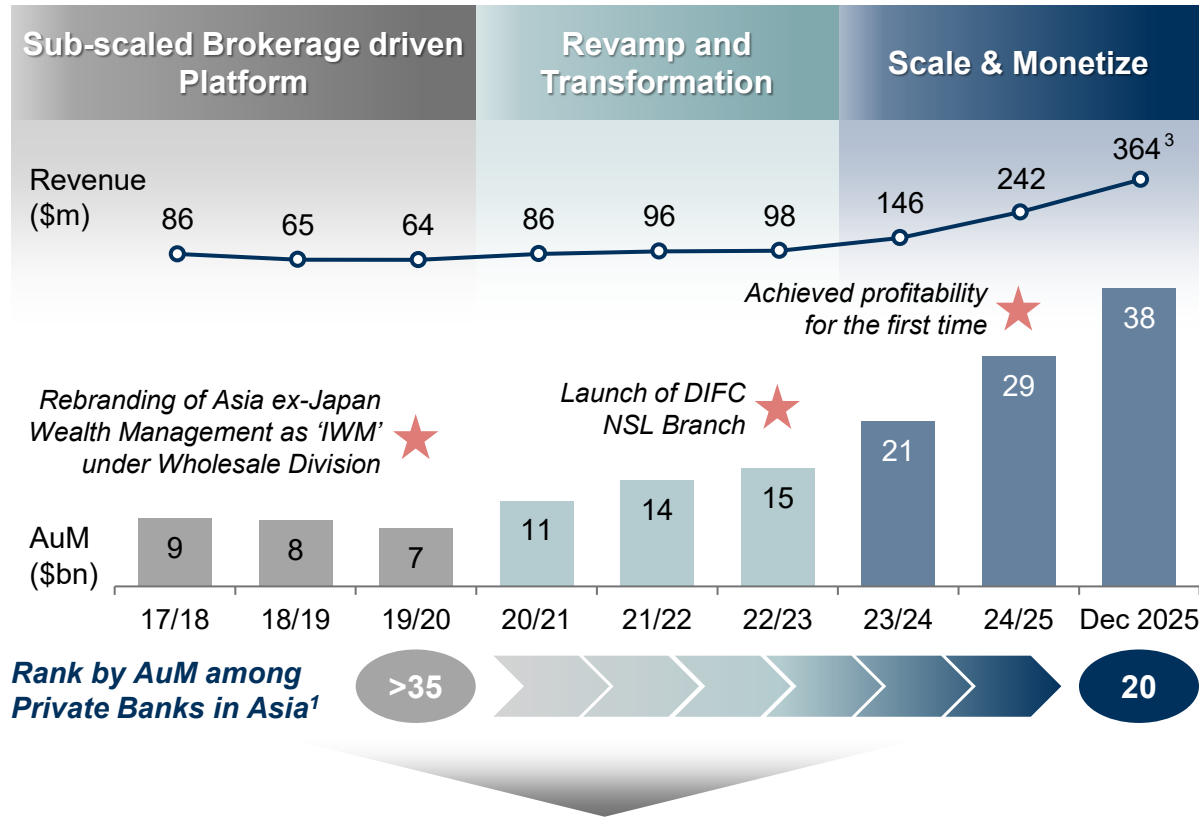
Sub-scaled Brokerage driven Platform

Revamp and Transformation

Scale & Monetize

Revenue ($m)

86 65 64 86 96 98 146 242 $364^3$

Achieved profitability for the first time

Rebranding of Asia ex-Japan Wealth Management as 'IWM' under Wholesale Division

Launch of DIFC NSL Branch

AuM ($bn)

| 17/18 | 18/19 | 19/20 | 20/21 | 21/22 | 22/23 | 23/24 | 24/25 | Dec 2025 |
|---|---|---|---|---|---|---|---|---|
| 9 | 8 | 7 | 11 | 14 | 15 | 21 | 29 | 38 |

Rank by AuM among Private Banks in Asia$^1$

>35

20